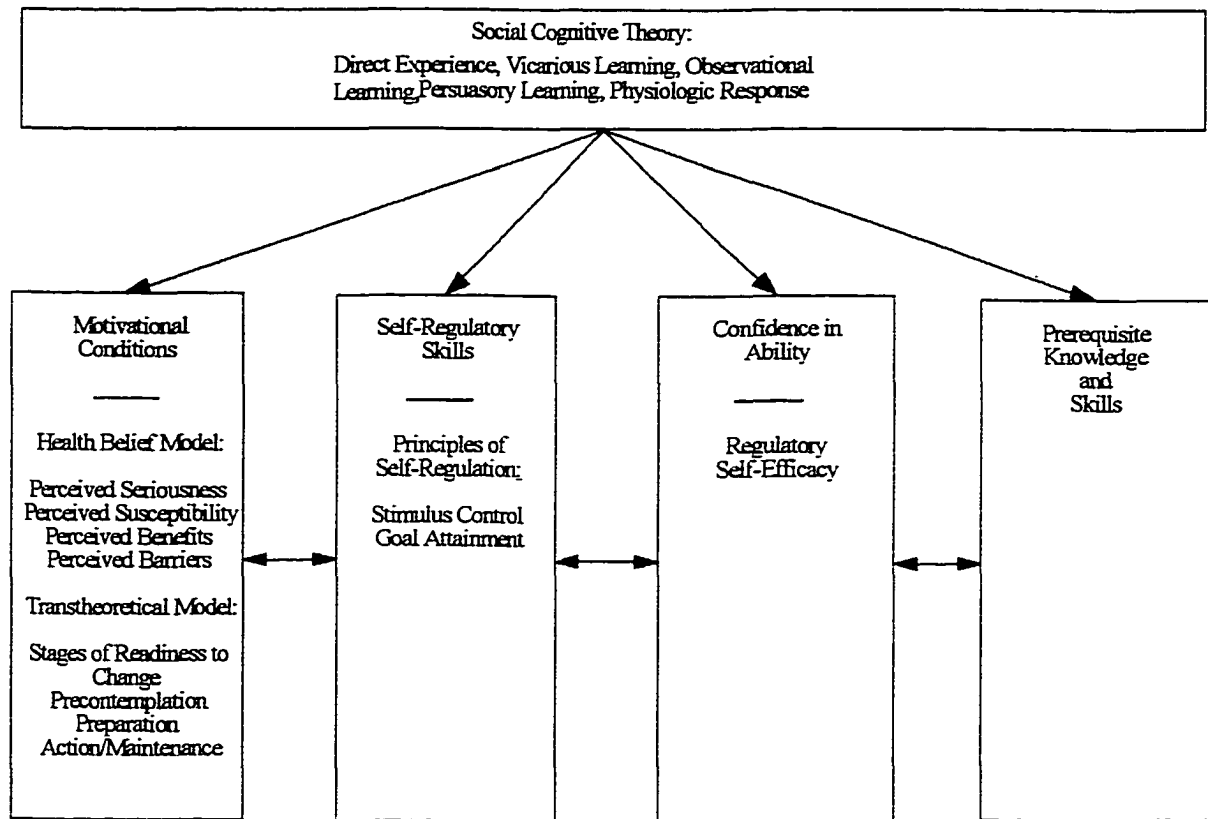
Social Cognitive Theory:
Direct Experience, Vicarious Learning, Observational Learning,Persuasory Learning, Physiologic Response

Motivational Conditions

Health Belief Model:

Perceived Seriousness
Perceived Susceptibility
Perceived Benefits
Perceived Barriers

Transtheoretical Model:

Stages of Readiness to Change
Precontemplation
Preparation
Action/Maintenance

Self-Regulatory Skills

Principles of Self-Regulation:

Stimulus Control
Goal Attainment

Confidence in Ability

Regulatory Self-Efficacy

Prerequisite Knowledge and Skills